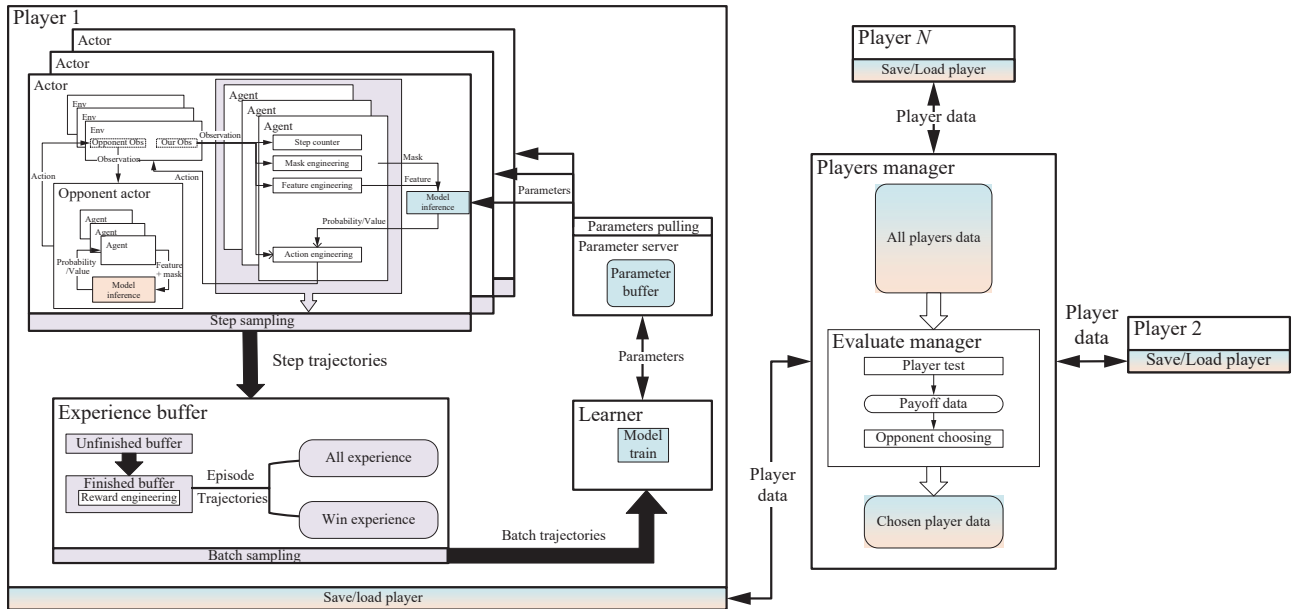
Player 1

Actor

Actor

Actor

Env

Env

Env

Opponent Obs

Our Obs

Observation

Observation

Action

Action

Agent

Agent

Agent

Step counter

Mask engineering

Feature engineering

Mask

Feature

Model inference

Probability/Value

Action engineering

Opponent actor

Agent

Agent

Agent

Probability /Value

Feature + mask

Model inference

Parameters

Parameters pulling

Parameter server

Parameter buffer

Step sampling

Step trajectories

Parameters

Experience buffer

Unfinished buffer

Finished buffer

Reward engineering

Episode

Trajectories

All experience

Win experience

Batch sampling

Batch trajectories

Learner

Model train

Save/load player

Player $N$

Save/Load player

Player data

Players manager

All players data

Evaluate manager

Player test

Payoff data

Opponent choosing

Chosen player data

Player data

Player data

Player 2

Save/Load player